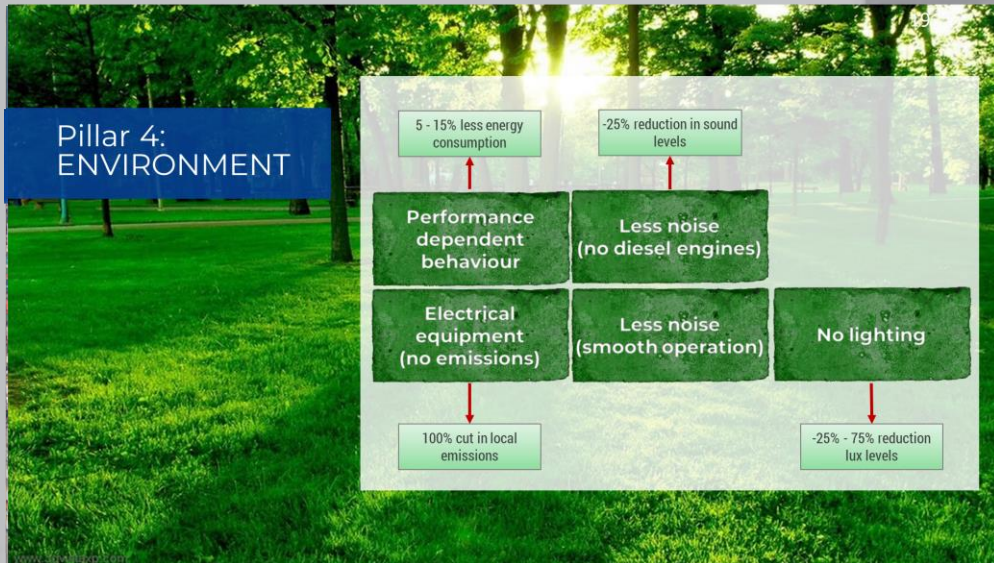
Pillar 4:
ENVIRONMENT

5 - 15% less energy consumption

-25% reduction in sound levels

Performance dependent behaviour

Less noise (no diesel engines)

Electrical equipment (no emissions)

Less noise (smooth operation)

No lighting

100% cut in local emissions

-25% - 75% reduction lux levels